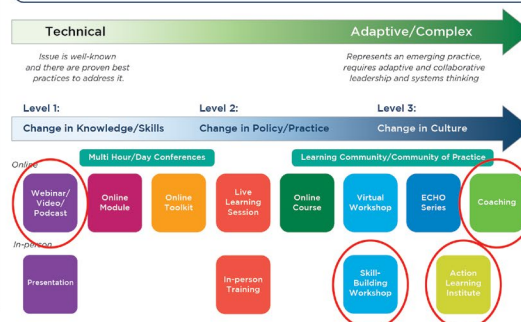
Technical

Adaptive/Complex

Issue is well-known and there are proven best practices to address it.

Represents an emerging practice, requires adaptive and collaborative leadership and systems thinking

Level 1:

Level 2:

Level 3:

Change in Knowledge/Skills

Change in Policy/Practice

Change in Culture

Online

Multi Hour/Day Conferences

Learning Community/Community of Practice

Webinar/ Video/ Podcast

Online Module

Online Toolkit

Live Learning Session

Online Course

Virtual Workshop

ECHO Series

Coaching

In-person

Presentation

In-person Training

Skill-Building Workshop

Action Learning Institute